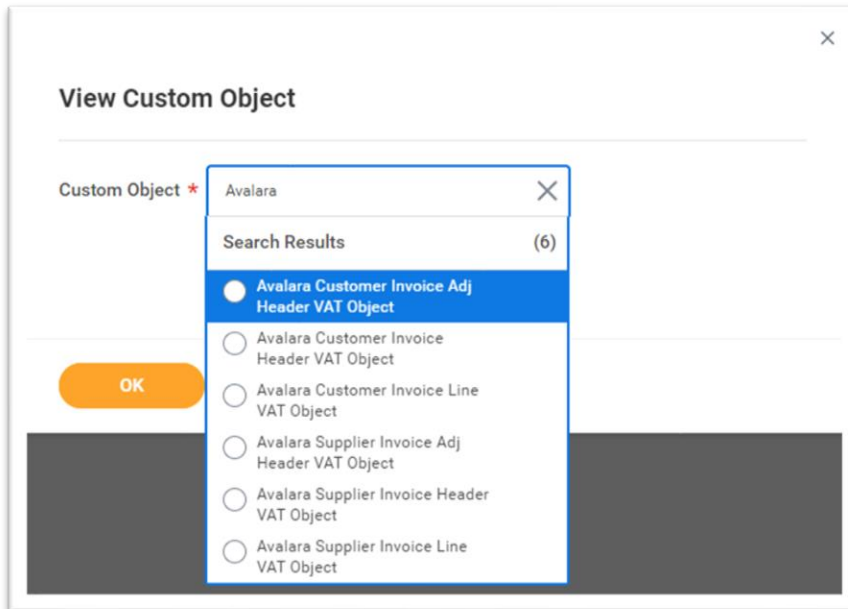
×

View Custom Object

Custom Object *

Avalara

Search Results (6)

Avalara Customer Invoice Adj Header VAT Object

Avalara Customer Invoice Header VAT Object

Avalara Customer Invoice Line VAT Object

Avalara Supplier Invoice Adj Header VAT Object

Avalara Supplier Invoice Header VAT Object

Avalara Supplier Invoice Line VAT Object

OK